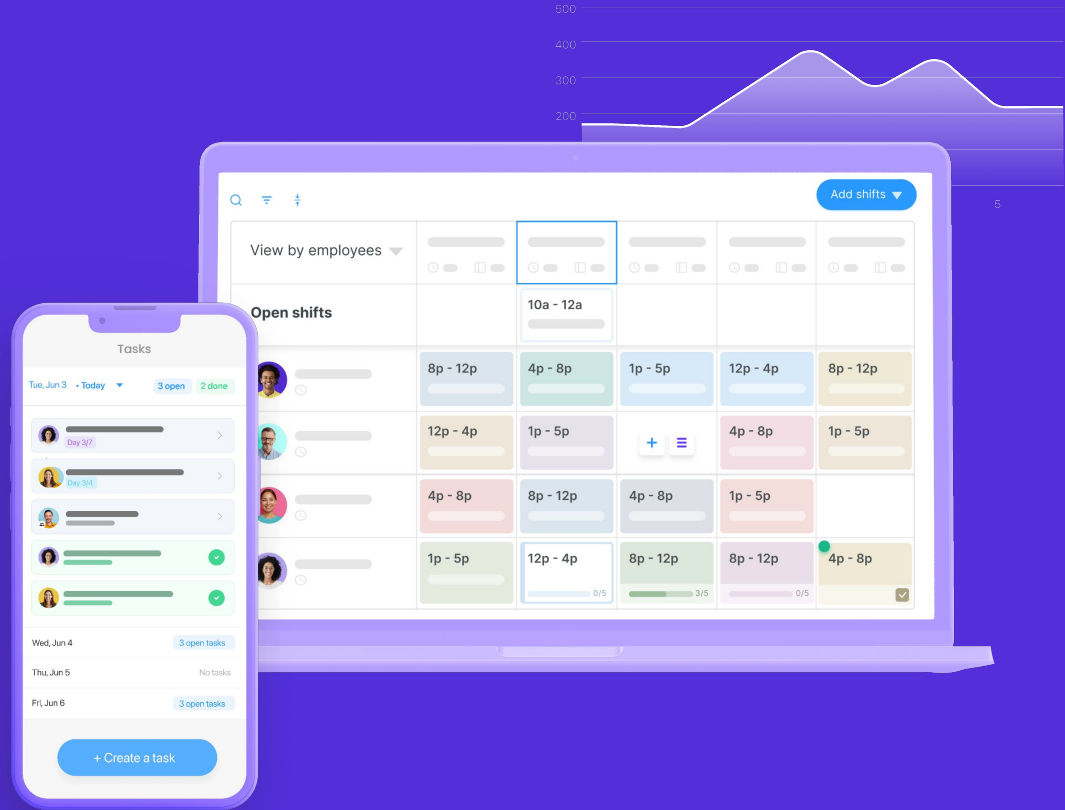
500
400
300
200
5

Add shifts

View by employees

Open shifts

10a - 12a

| 8p - 12p | 4p - 8p | 1p - 5p | 12p - 4p | 8p - 12p |
|---|---|---|---|---|
| 12p - 4p | 1p - 5p | + | 4p - 8p | 1p - 5p |
| 4p - 8p | 8p - 12p | 4p - 8p | 1p - 5p | |
| 1p - 5p | 12p - 4p 0/5 | 8p - 12p 3/5 | 8p - 12p 0/5 | 4p - 8p |

Tasks

Tue, Jun 3 • Today 3 open 2 done

Day 3/7

Day 3/4

Wed, Jun 4 3 open tasks

Thu, Jun 5 No tasks

Fri, Jun 6 3 open tasks

+ Create a task